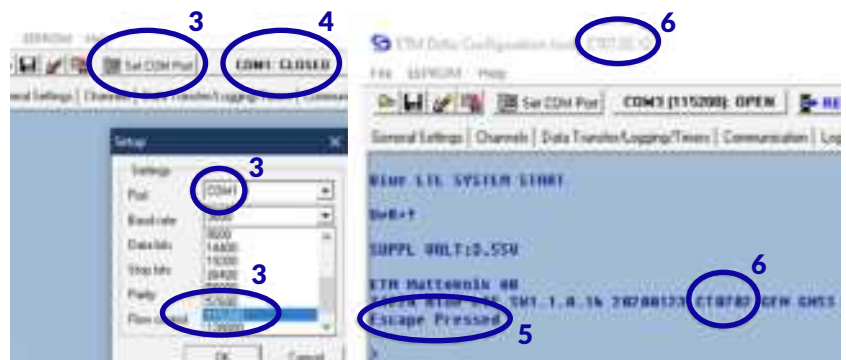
3
4
EEPROM
Set COM Port
COM1 CLOSED
General Settings | Channels
Setup
Settings
3
Port
COM1
Baudrate
9600
Data bits
Stop bits
Parity
Flow control
9600
14400
19200
38400
57600
3
OK
Cancel
6
ETM Data Configuration tool
File
EEPROM
Help
Set COM Port
COM3 (115200): OPEN
General Settings | Channels | Data Transfer/Logging/Timers | Communication | Lo
Blue LTL SYSTEM START
SUPPL VOLT:3.55V
ETM Mattenik 40
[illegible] SW1.1.0.1b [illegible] CT0707 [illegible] GNSS
6
Escape Pressed
5